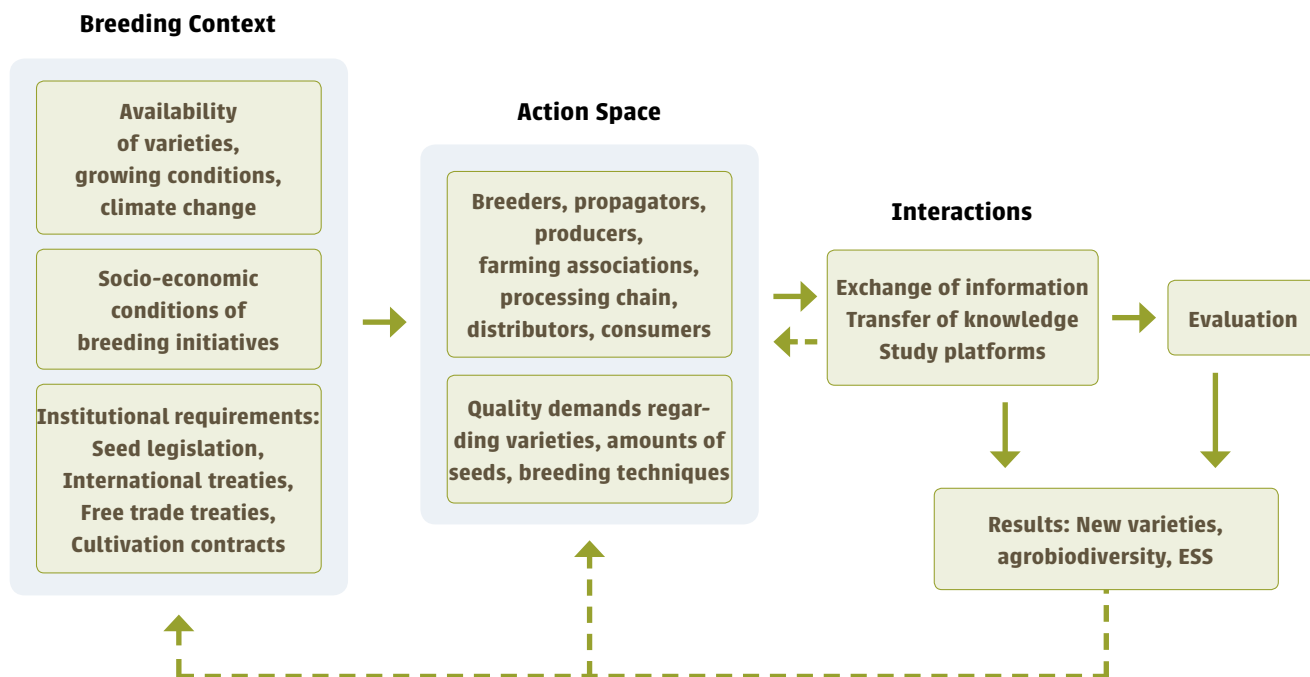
Breeding Context

Availability of varieties, growing conditions, climate change

Socio-economic conditions of breeding initiatives

Institutional requirements: Seed legislation, International treaties, Free trade treaties, Cultivation contracts

Action Space

Breeders, propagators, producers, farming associations, processing chain, distributors, consumers

Quality demands regarding varieties, amounts of seeds, breeding techniques

Interactions

Exchange of information
Transfer of knowledge
Study platforms

Evaluation

Results: New varieties, agrobiodiversity, ESS